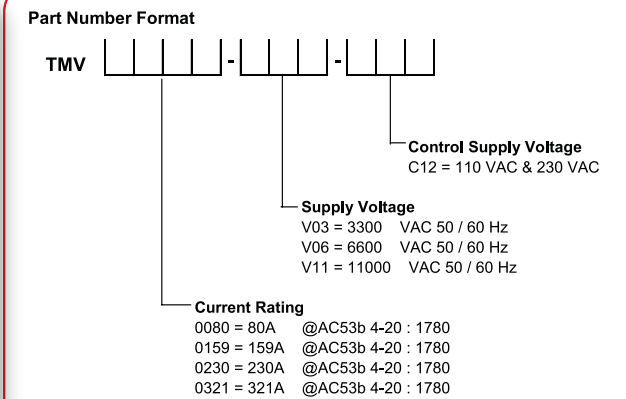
Part Number Format

TMV - -

Control Supply Voltage
C12 = 110 VAC & 230 VAC

Supply Voltage
V03 = 3300 VAC 50 / 60 Hz
V06 = 6600 VAC 50 / 60 Hz
V11 = 11000 VAC 50 / 60 Hz

Current Rating
0080 = 80A @AC53b 4-20 : 1780
0159 = 159A @AC53b 4-20 : 1780
0230 = 230A @AC53b 4-20 : 1780
0321 = 321A @AC53b 4-20 : 1780